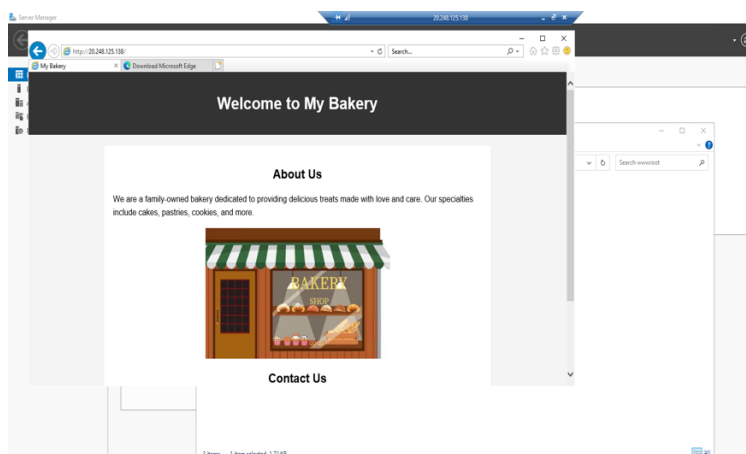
Server Manager

20.248.125.138

http://20.248.125.138/

Search...

My Bakery

Download Microsoft Edge

Welcome to My Bakery

About Us

We are a family-owned bakery dedicated to providing delicious treats made with love and care. Our specialties include cakes, pastries, cookies, and more.

BAKERY

SHOP

Contact Us

Search wwwroot

3 items 1 item selected 1.73 KB